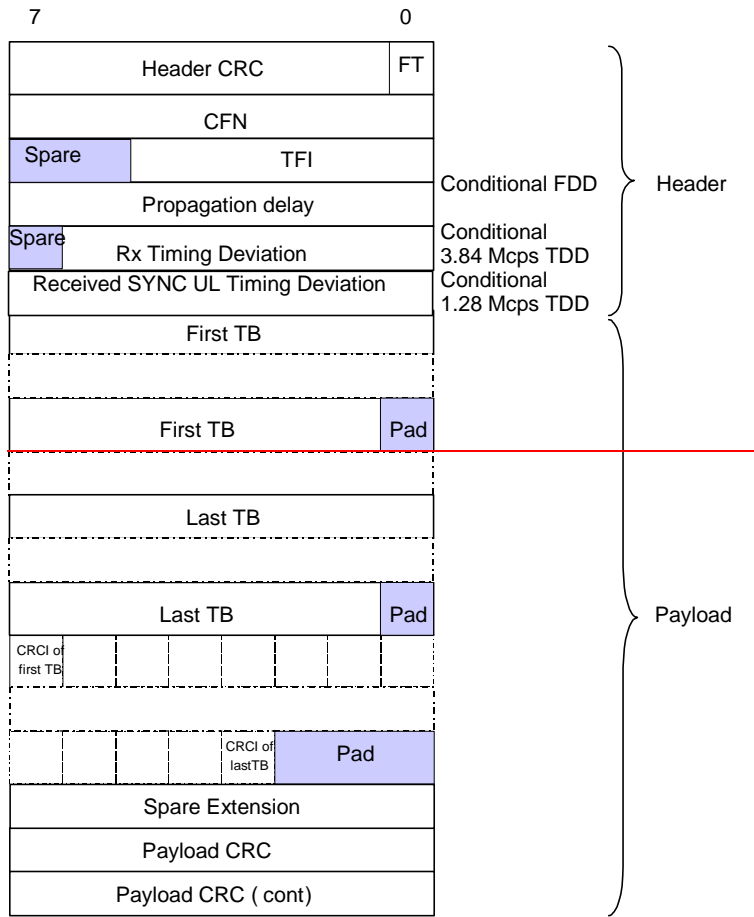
7

0

Header CRC

FT

CFN

Spare

TFI

Conditional FDD

Header

Propagation delay

Spare

Rx Timing Deviation

Conditional 3.84 Mcps TDD

Received SYNC UL Timing Deviation

Conditional 1.28 Mcps TDD

First TB

First TB

Pad

Last TB

Last TB

Pad

Payload

CRCI of first TB

CRCI of lastTB

Pad

Spare Extension

Payload CRC

Payload CRC ( cont)